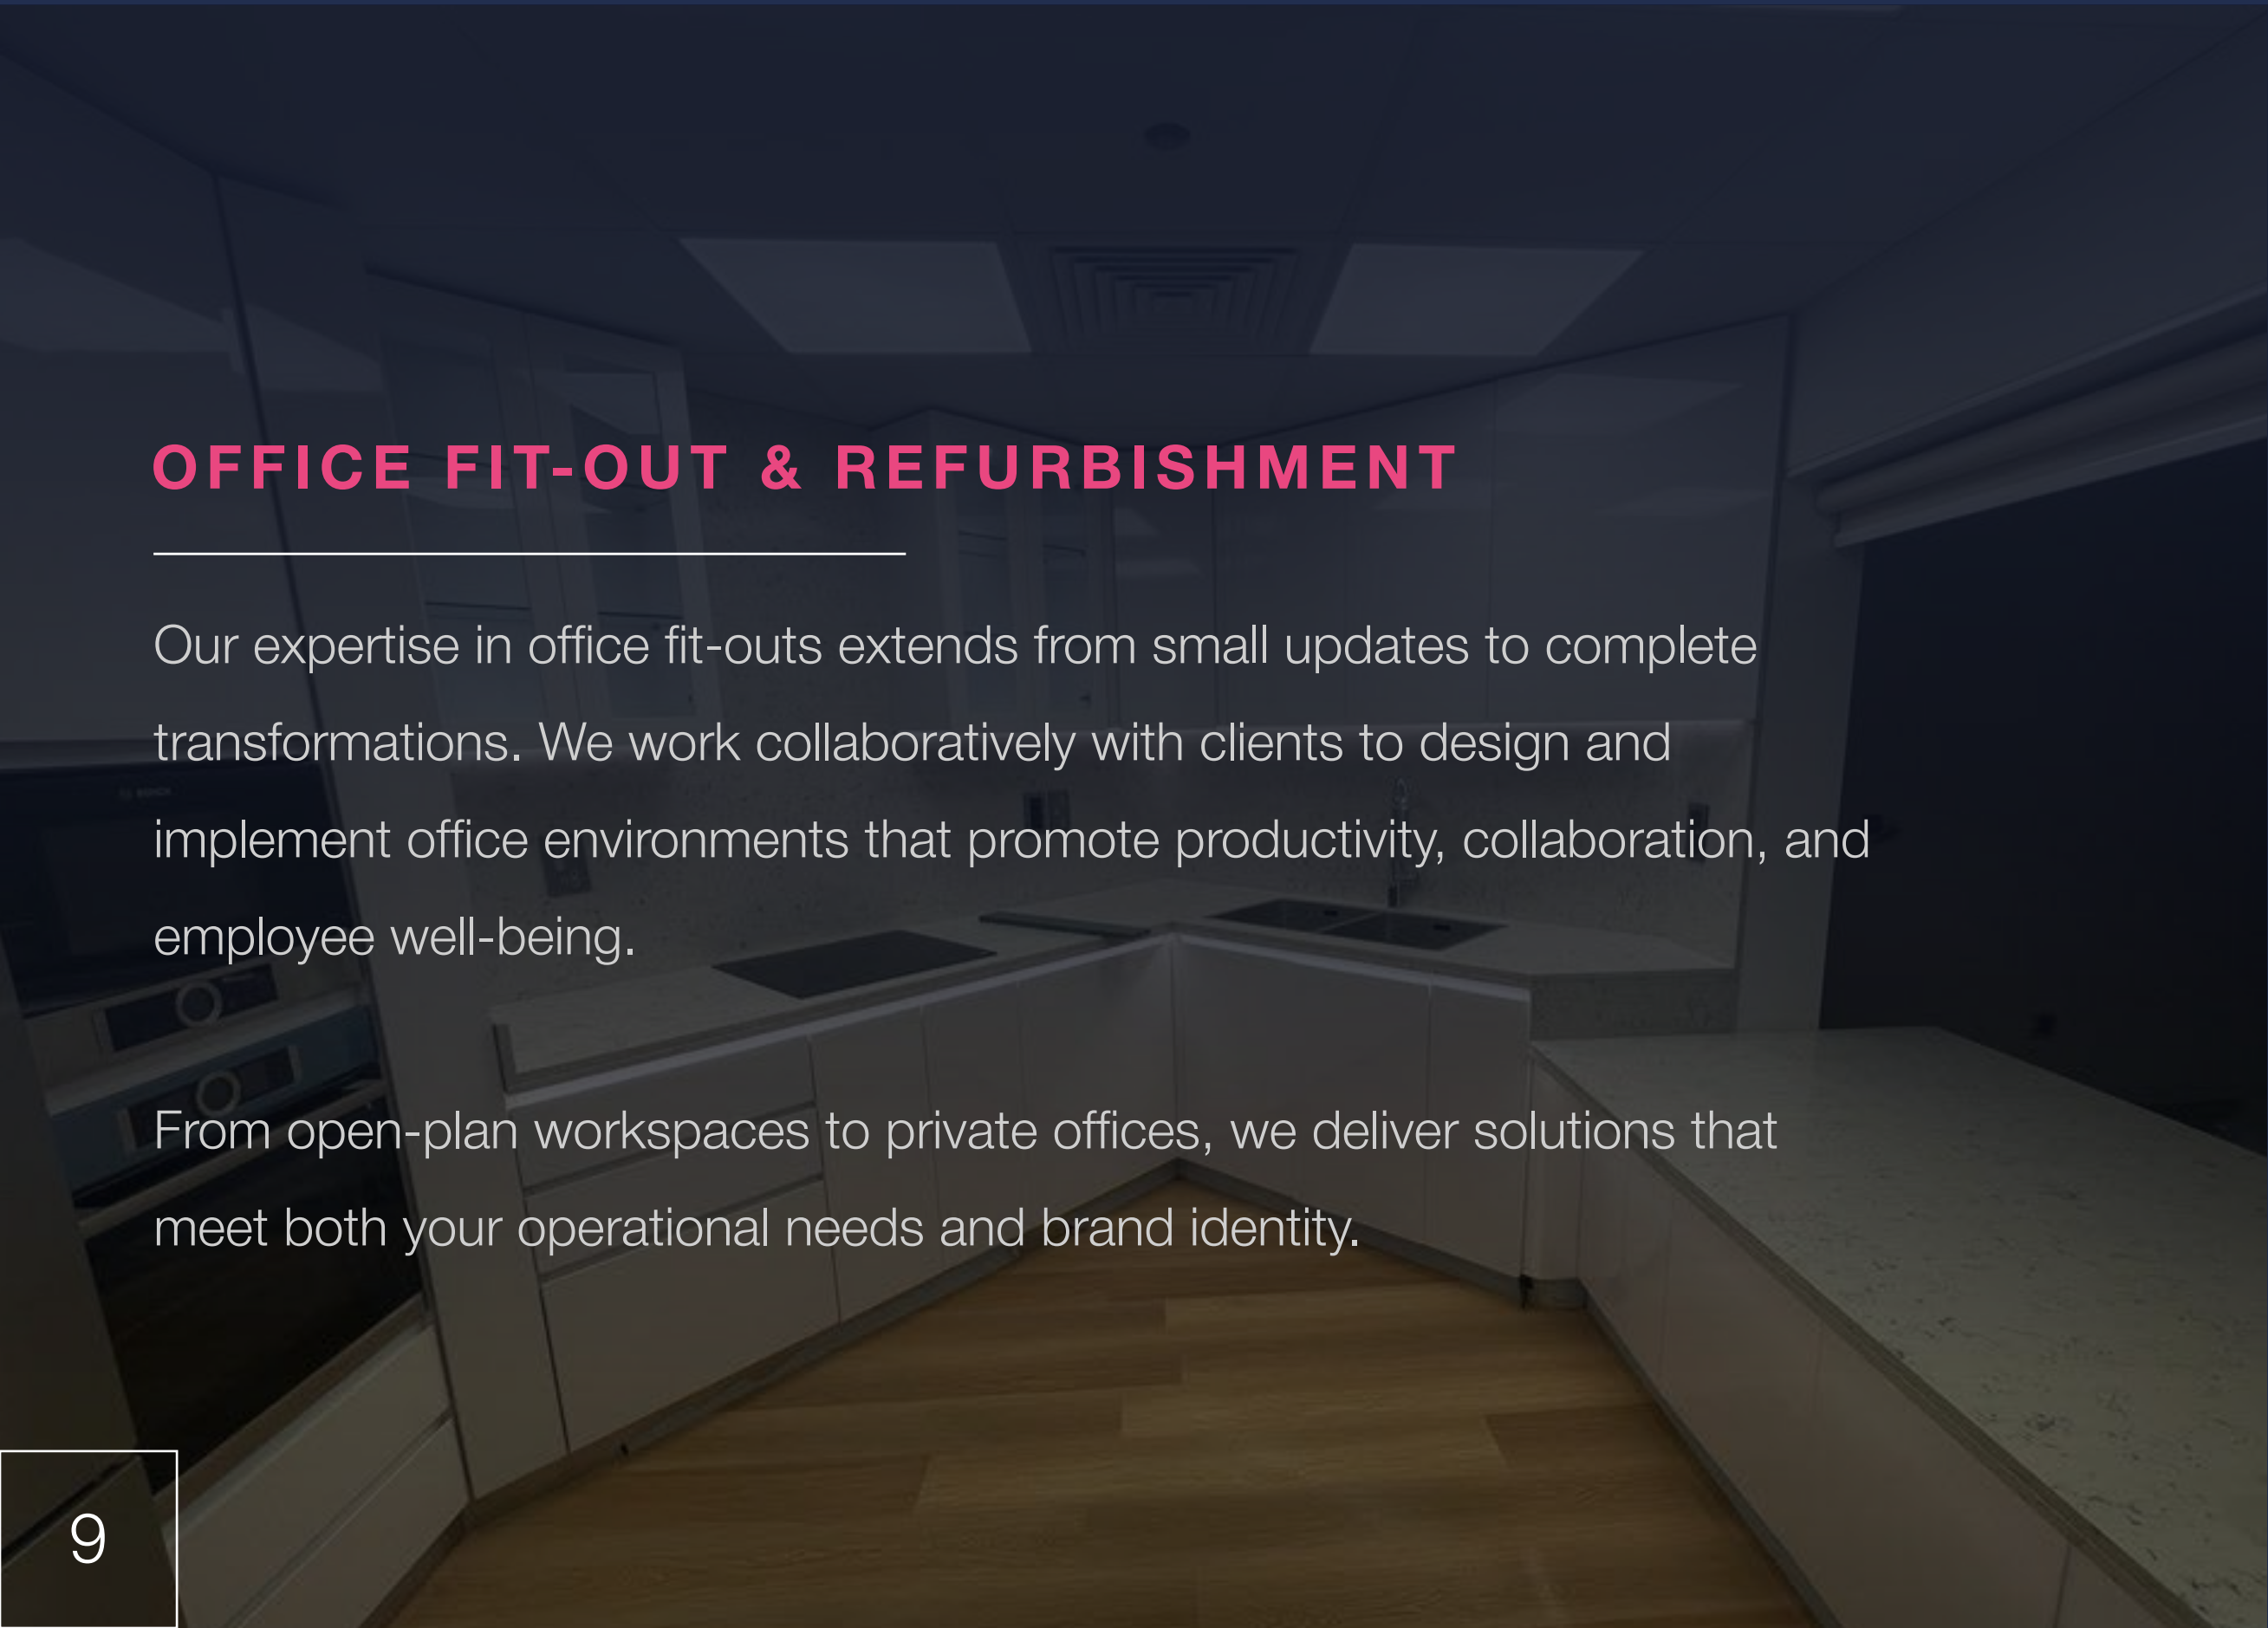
OFFICE FIT-OUT & REFURBISHMENT

Our expertise in office fit-outs extends from small updates to complete transformations. We work collaboratively with clients to design and implement office environments that promote productivity, collaboration, and employee well-being.

From open-plan workspaces to private offices, we deliver solutions that meet both your operational needs and brand identity.

9